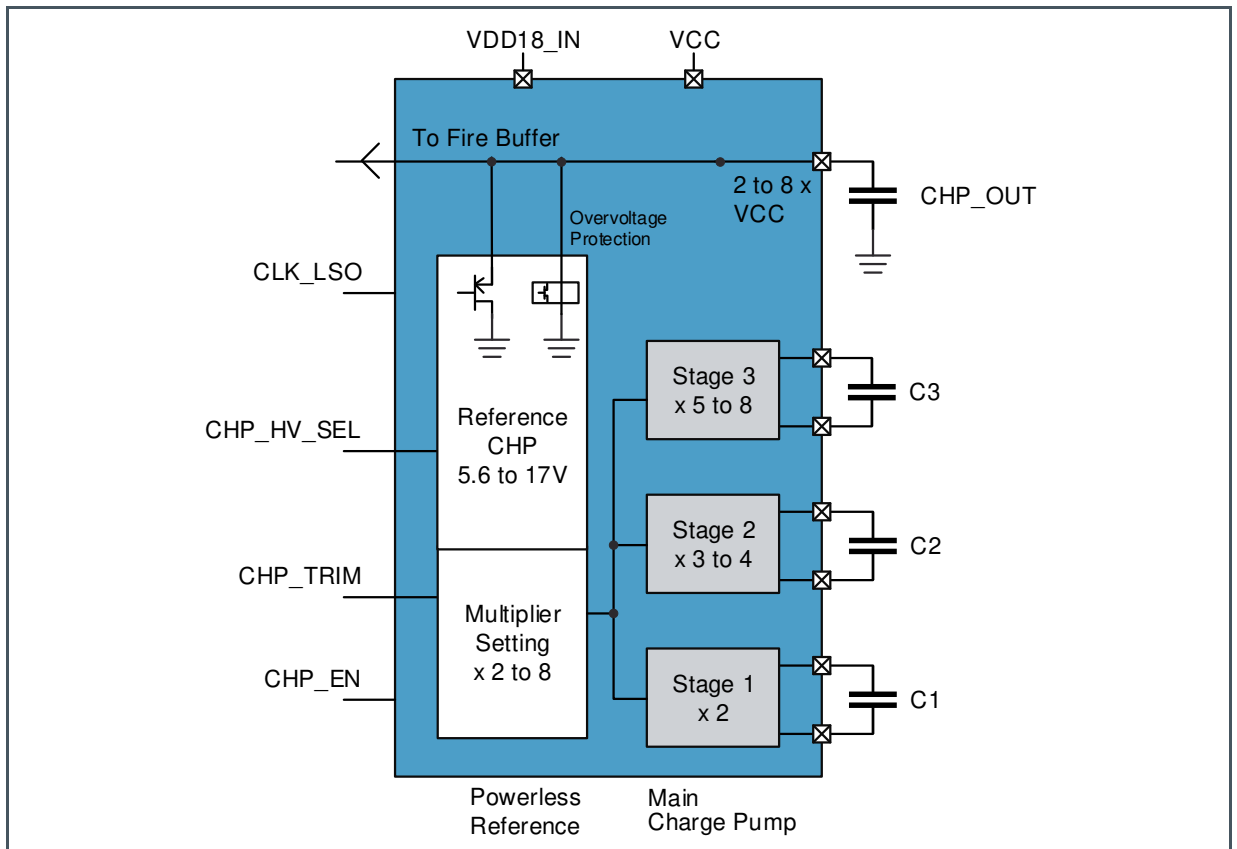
VDD18_IN

VCC

To Fire Buffer

2 to 8 x VCC

CHP_OUT

Overvoltage Protection

CLK_LSO

Stage 3 x 5 to 8

C3

CHP_HV_SEL

Reference CHP 5.6 to 17V

Stage 2 x 3 to 4

C2

CHP_TRIM

Multiplier Setting x 2 to 8

CHP_EN

Stage 1 x 2

C1

Powerless Reference

Main Charge Pump